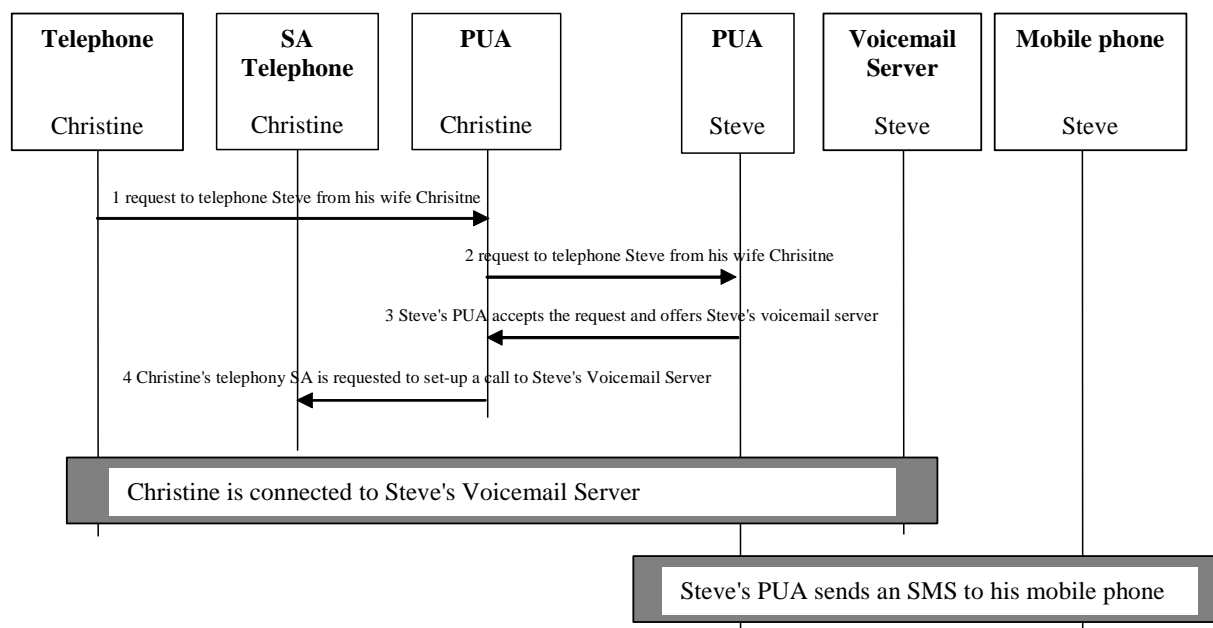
Telephone

Christine

SA Telephone

Christine

PUA

Christine

PUA

Steve

Voicemail Server

Steve

Mobile phone

Steve

1 request to telephone Steve from his wife Chrisitne

2 request to telephone Steve from his wife Chrisitne

3 Steve's PUA accepts the request and offers Steve's voicemail server

4 Christine's telephony SA is requested to set-up a call to Steve's Voicemail Server

Christine is connected to Steve's Voicemail Server

Steve's PUA sends an SMS to his mobile phone